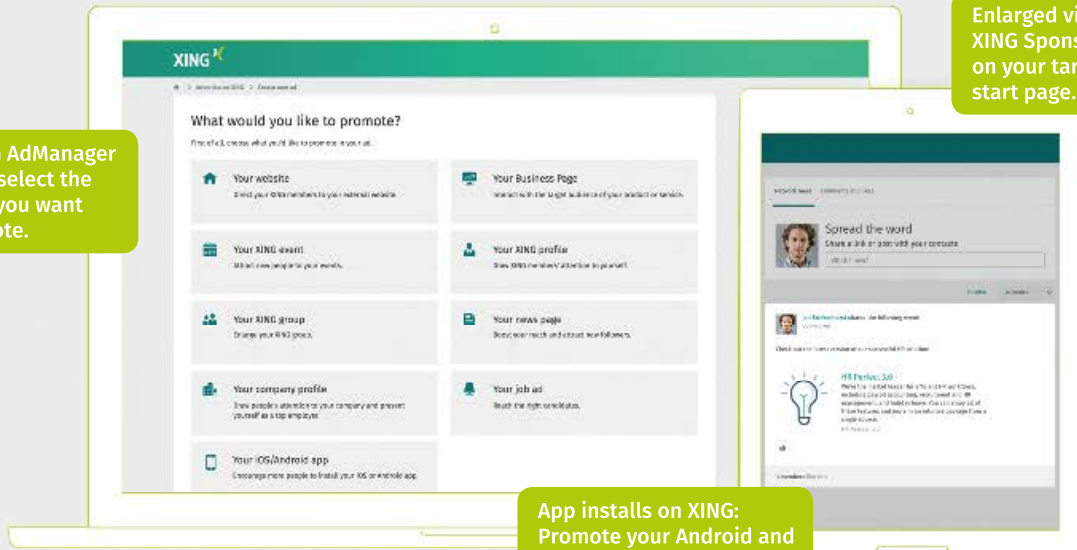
AdManager select the you want ote.

XING

What would you like to promote?

First of all, choose what you'd like to promote in your ad.

Your website
Direct your XING members to your external website.

Your Business Page
Interact with the target audience of your product or service.

Your XING event
Attract new people to your events.

Your XING profile
Draw XING members' attention to yourself.

Your XING group
Enlarge your XING group.

Your news page
Boost your reach and attract new followers.

Your company profile
Draw people's attention to your company and present yourself as a top employer.

Your job ad
Reach the right candidates.

Your iOS/Android app
Encourage more people to install your iOS or Android app.

Enlarged vi XING Spons on your tar start page.

Spread the word
Share a link or post with your contacts

HR Perfect 3.0

App installs on XING: Promote your Android and